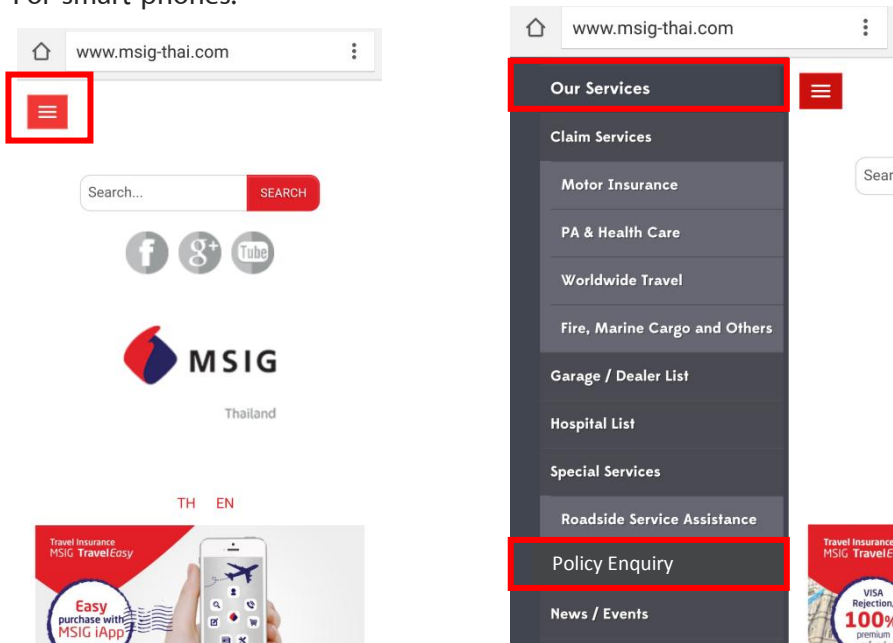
For smart phones:

www.msig-thai.com

Search...
SEARCH

MSIG
Thailand

TH EN

Travel Insurance
MSIG TravelEasy
Easy
purchase with
MSIG iApp

www.msig-thai.com

Our Services
Claim Services
Motor Insurance
PA & Health Care
Worldwide Travel
Fire, Marine Cargo and Others
Garage / Dealer List
Hospital List
Special Services
Roadside Service Assistance
Policy Enquiry
News / Events

Sear

Travel Insurance
MSIG TravelE
VISA
Rejection
100%
premium